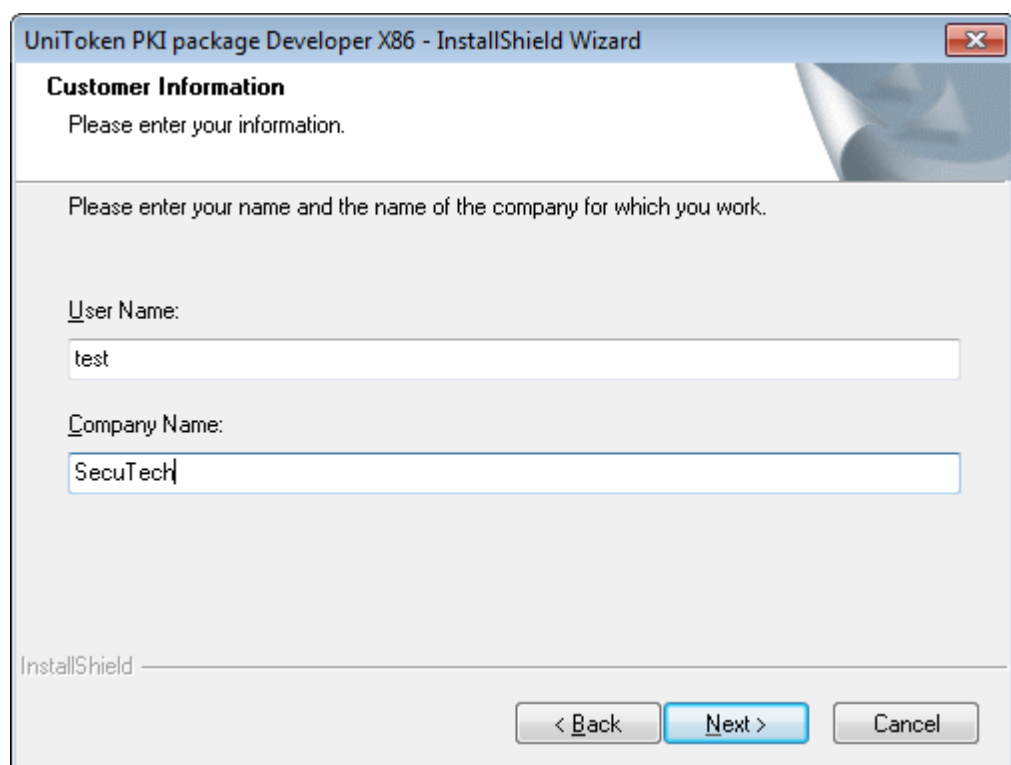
UniToken PKI package Developer X86 - InstallShield Wizard

Customer Information

Please enter your information.

Please enter your name and the name of the company for which you work.

User Name:

test

Company Name:

SecuTech

InstallShield

< Back

Next >

Cancel